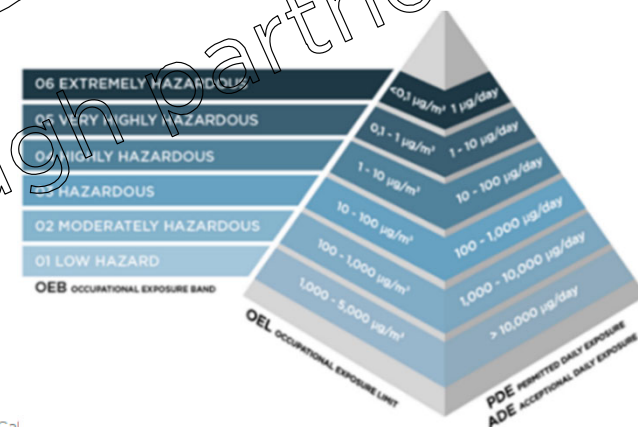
gh partne

06 EXTREMELY HAZARDOUS
0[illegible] VERY HIGHLY HAZARDOUS
0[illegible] HIGHLY HAZARDOUS
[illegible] HAZARDOUS
02 MODERATELY HAZARDOUS
01 LOW HAZARD
OEB OCCUPATIONAL EXPOSURE BAND

<0,1 µg/m³
0,1 - 1 µg/m³
1 - 10 µg/m³
10 - 100 µg/m³
100 - 1,000 µg/m³
1,000 - 5,000 µg/m³

1 µg/day
1 - 10 µg/day
10 - 100 µg/day
100 - 1,000 µg/day
1,000 - 10,000 µg/day
> 10,000 µg/day

OEL OCCUPATIONAL EXPOSURE LIMIT

PDE PERMITTED DAILY EXPOSURE
ADE ACCEPTIONAL DAILY EXPOSURE

Cal